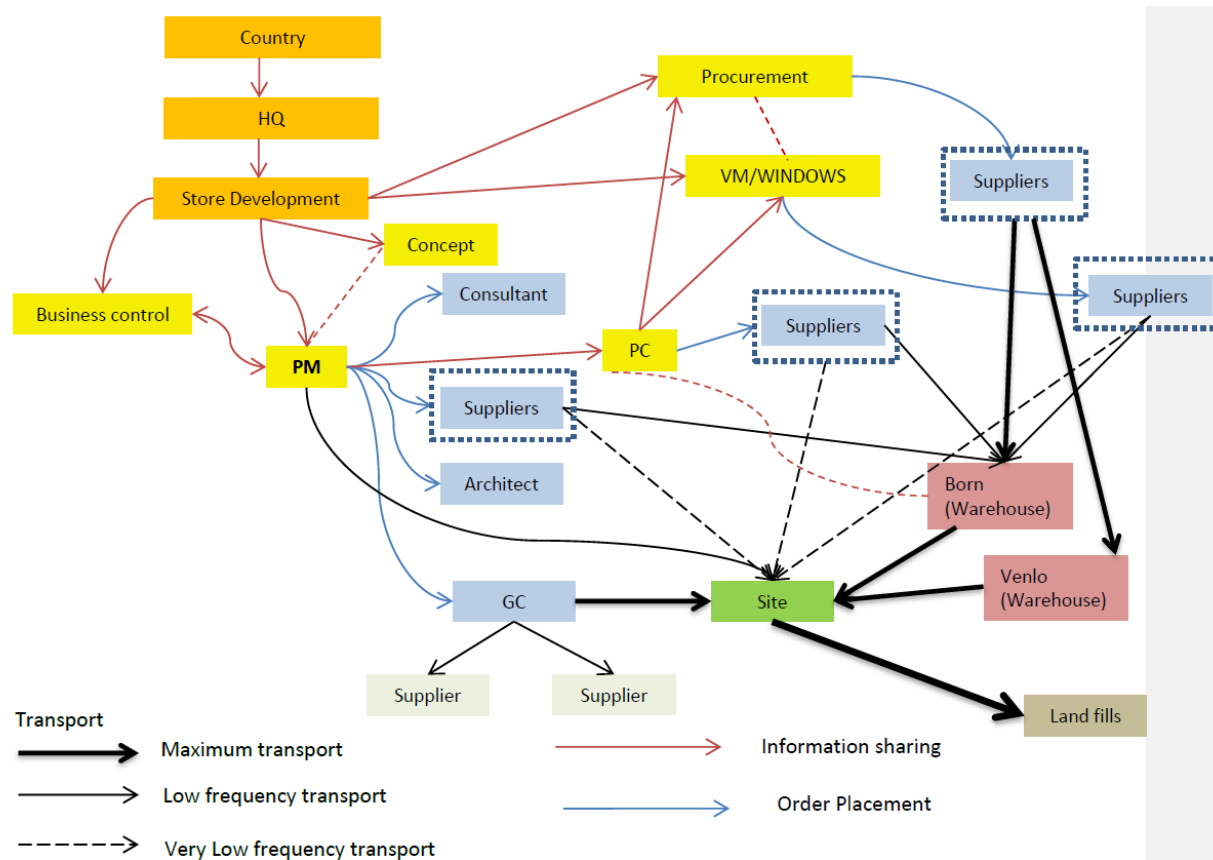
Country

HQ

Store Development

Procurement

VM/WINDOWS

Suppliers

Concept

Business control

Consultant

Suppliers

Suppliers

PM

PC

Suppliers

Architect

Born (Warehouse)

Venlo (Warehouse)

GC

Site

Supplier

Supplier

Land fills

Transport

Maximum transport

Low frequency transport

Very Low frequency transport

Information sharing

Order Placement